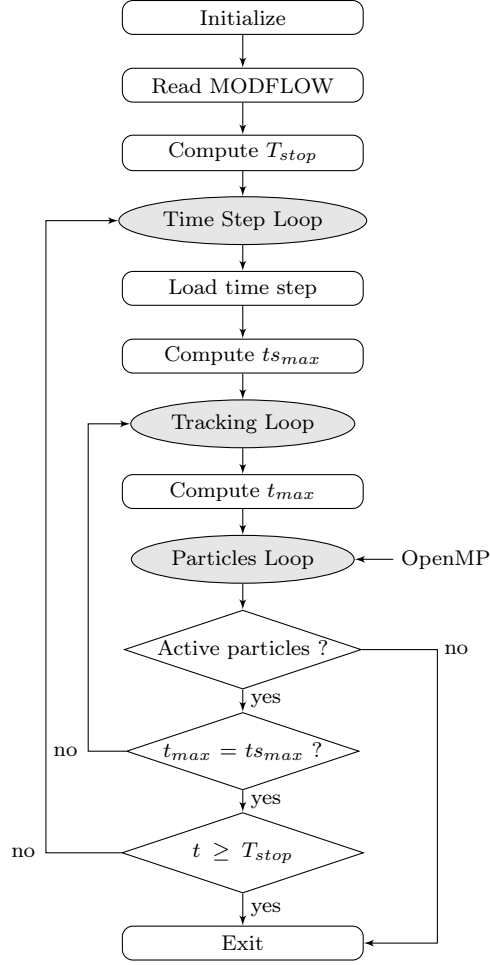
Initialize

Read MODFLOW

Compute $T_{stop}$

Time Step Loop

Load time step

Compute $ts_{max}$

Tracking Loop

Compute $t_{max}$

Particles Loop

OpenMP

Active particles ?

no

yes

no

$t_{max} = ts_{max}$ ?

yes

no

$t \geq T_{stop}$

yes

Exit